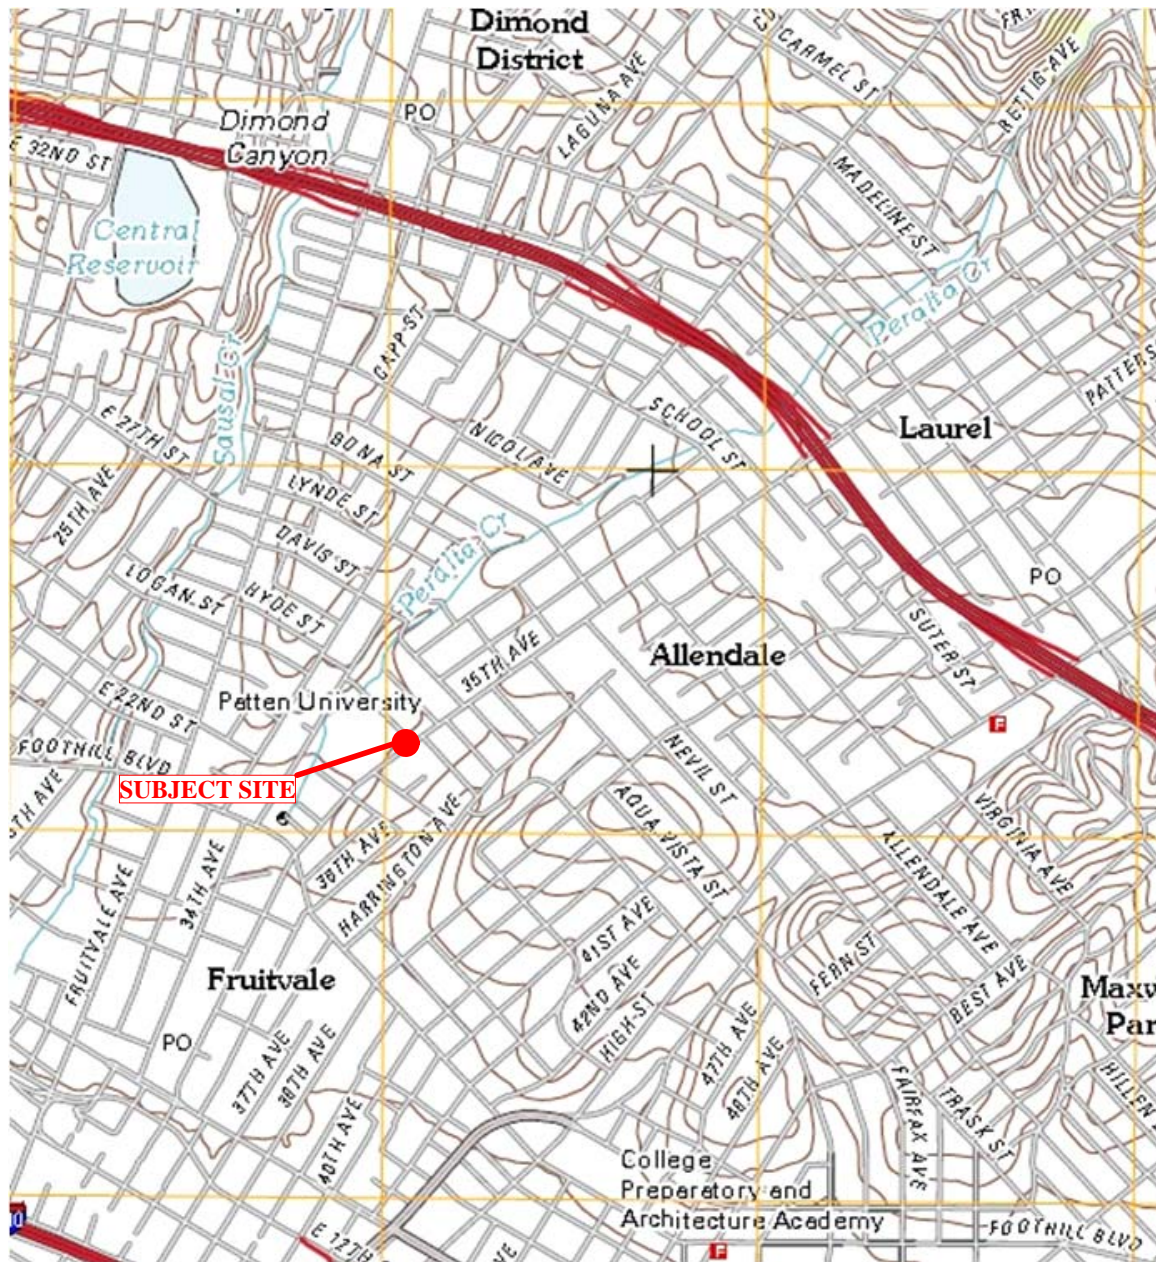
Dimond District
CARMEL ST
RETTIG AVE
PO
LAGUNA AVE
Dimond Canyon
E 32ND ST
Central Reservoir
MADELINE ST
Peralta Cr
GAPP ST
Sausal Cr
PATTERSON
SCHOOL ST
NICOL AVE
BONA ST
Laurel
E 27TH ST
LYNDE ST
25TH AVE
DAVIS ST
Peralta Cr
PO
LOGAN ST
HYDE ST
SUTER ST
35TH AVE
Allendale
E 22ND ST
Patten University
FOOTHILL BLVD
SUBJECT SITE
NEVIL ST
AQUA VISTA ST
HARRINGTON AVE
38TH AVE
VIRGINIA AVE
ALLENDALE AVE
34TH AVE
FRUITVALE AVE
Fruitvale
41ST AVE
42ND AVE
FERN ST
BEST AVE
Maxw Par
HIGH ST
PO
37TH AVE
38TH AVE
47TH AVE
48TH AVE
FAIRFAX AVE
TRASK ST
HILLEN
40TH AVE
College Preparatory and Architecture Academy
FOOTHILL BLVD
E 12TH